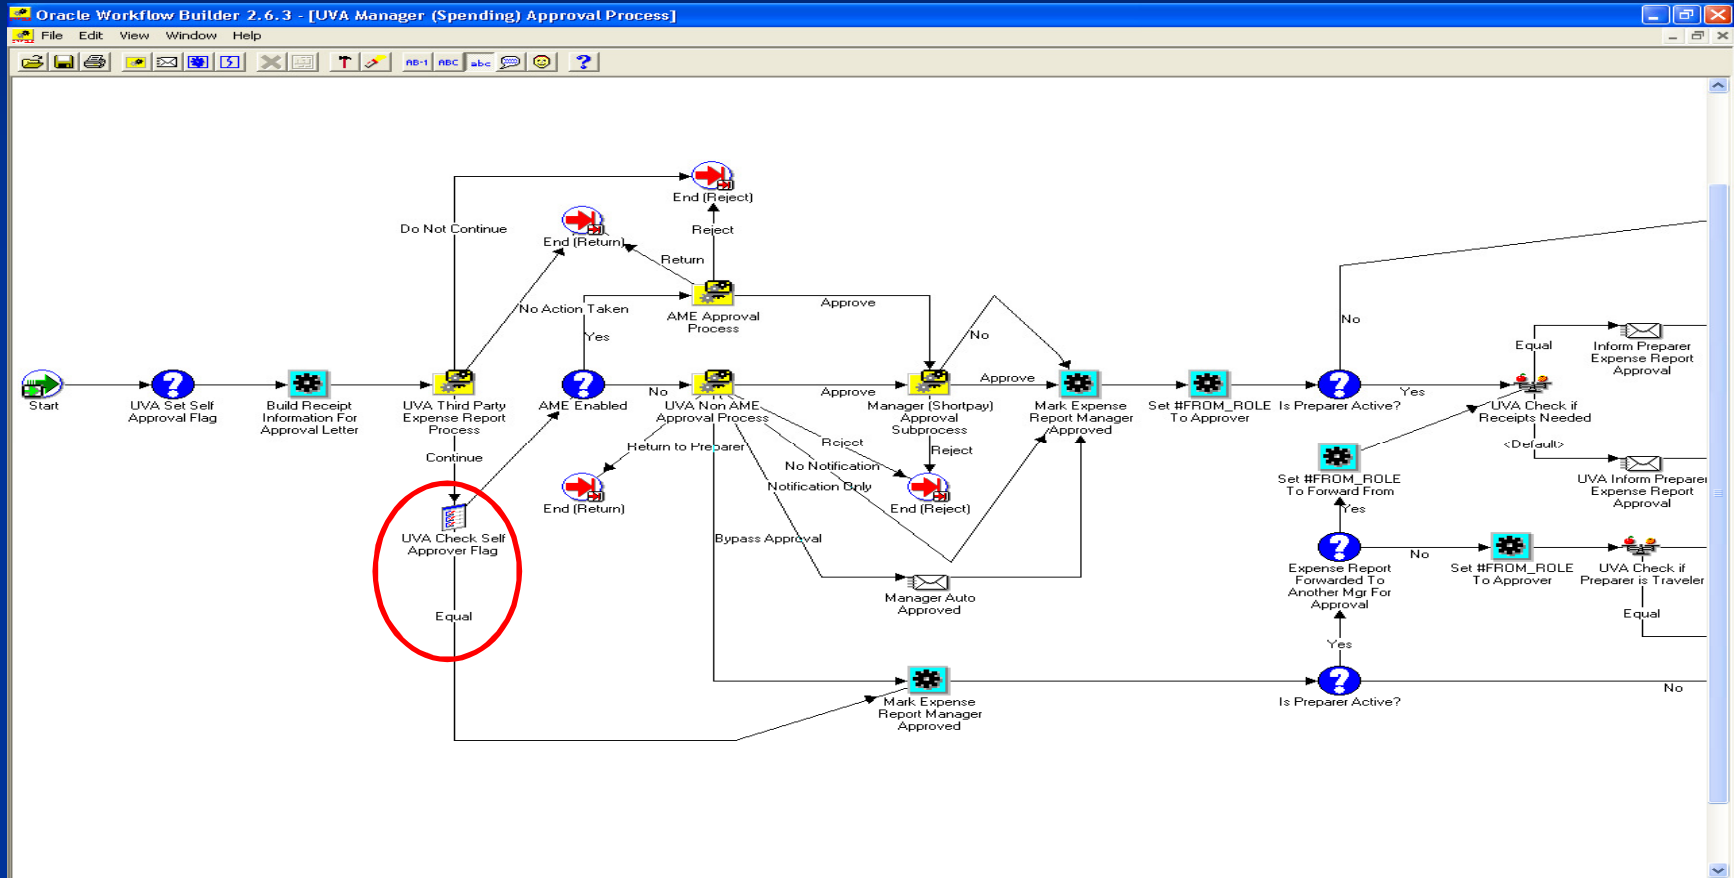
Oracle Workflow Builder 2.6.3 - [UVA Manager (Spending) Approval Process]

File Edit View Window Help

AB-1 ABC abc

End (Reject)

Do Not Continue

End (Return)

Reject

Return

No Action Taken

AME Approval Process

Approve

No

Yes

No

Start

UVA Set Self Approval Flag

Build Receipt Information For Approval Letter

UVA Third Party Expense Report Process

AME Enabled

No

UVA Non AME Approval Process

Approve

Manager (Shortpay) Approval Subprocess

Approve

Mark Expense Report Manager Approved

Set #FROM_ROLE To Approver

Is Preparer Active?

Yes

Equal

Inform Preparer Expense Report Approval

UVA Check if Receipts Needed

<Default>

UVA Inform Preparer Expense Report Approval

Continue

Return to Preparer

Reject

No Notification

Notification Only

Reject

End (Return)

End (Reject)

Set #FROM_ROLE To Forward From

Yes

UVA Check Self Approver Flag

Bypass Approval

Expense Report Forwarded To Another Mgr For Approval

No

Set #FROM_ROLE To Approver

UVA Check if Preparer is Traveler

Manager Auto Approved

Equal

Equal

Yes

Mark Expense Report Manager Approved

Is Preparer Active?

No